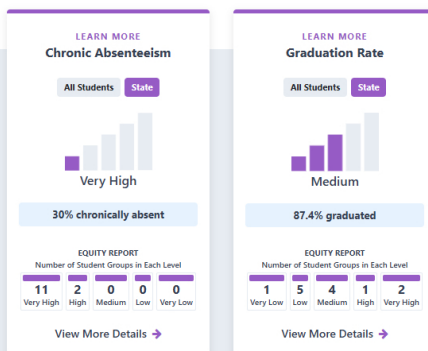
LEARN MORE
Chronic Absenteeism

All Students State

Very High

30% chronically absent

EQUITY REPORT
Number of Student Groups in Each Level

| 11 | 2 | 0 | 0 | 0 |
|---|---|---|---|---|
| Very High | High | Medium | Low | Very Low |

View More Details

LEARN MORE
Graduation Rate

All Students State

Medium

87.4% graduated

EQUITY REPORT
Number of Student Groups in Each Level

| 1 | 5 | 4 | 1 | 2 |
|---|---|---|---|---|
| Very Low | Low | Medium | High | Very High |

View More Details